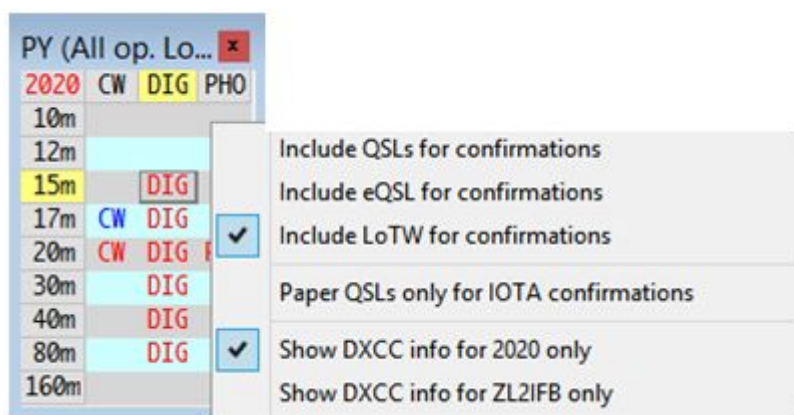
PY (All op. Lo... ×

| 2020 | CW | DIG | PHO |
|---|---|---|---|
| 10m | | | |
| 12m | | | |
| 15m | | DIG | |
| 17m | CW | DIG | |
| 20m | CW | DIG | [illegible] |
| 30m | | DIG | |
| 40m | | DIG | |
| 80m | | DIG | |
| 160m | | | |

Include QSLs for confirmations
Include eQSL for confirmations
✔ Include LoTW for confirmations
Paper QSLs only for IOTA confirmations
✔ Show DXCC info for 2020 only
Show DXCC info for ZL2IFB only